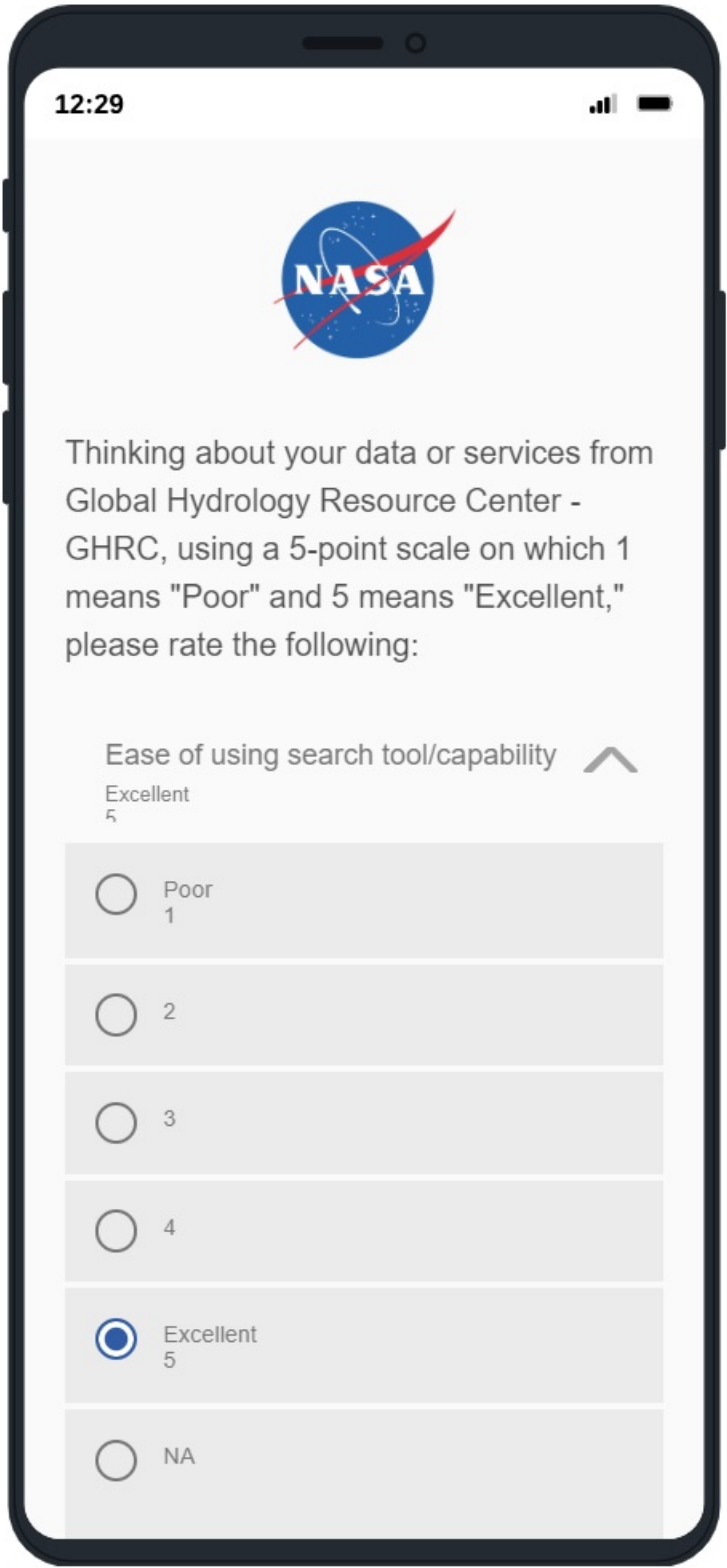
12:29

NASA

Thinking about your data or services from Global Hydrology Resource Center - GHRC, using a 5-point scale on which 1 means "Poor" and 5 means "Excellent," please rate the following:

Ease of using search tool/capability
Excellent
5

Poor
1

2

3

4

Excellent
5

NA